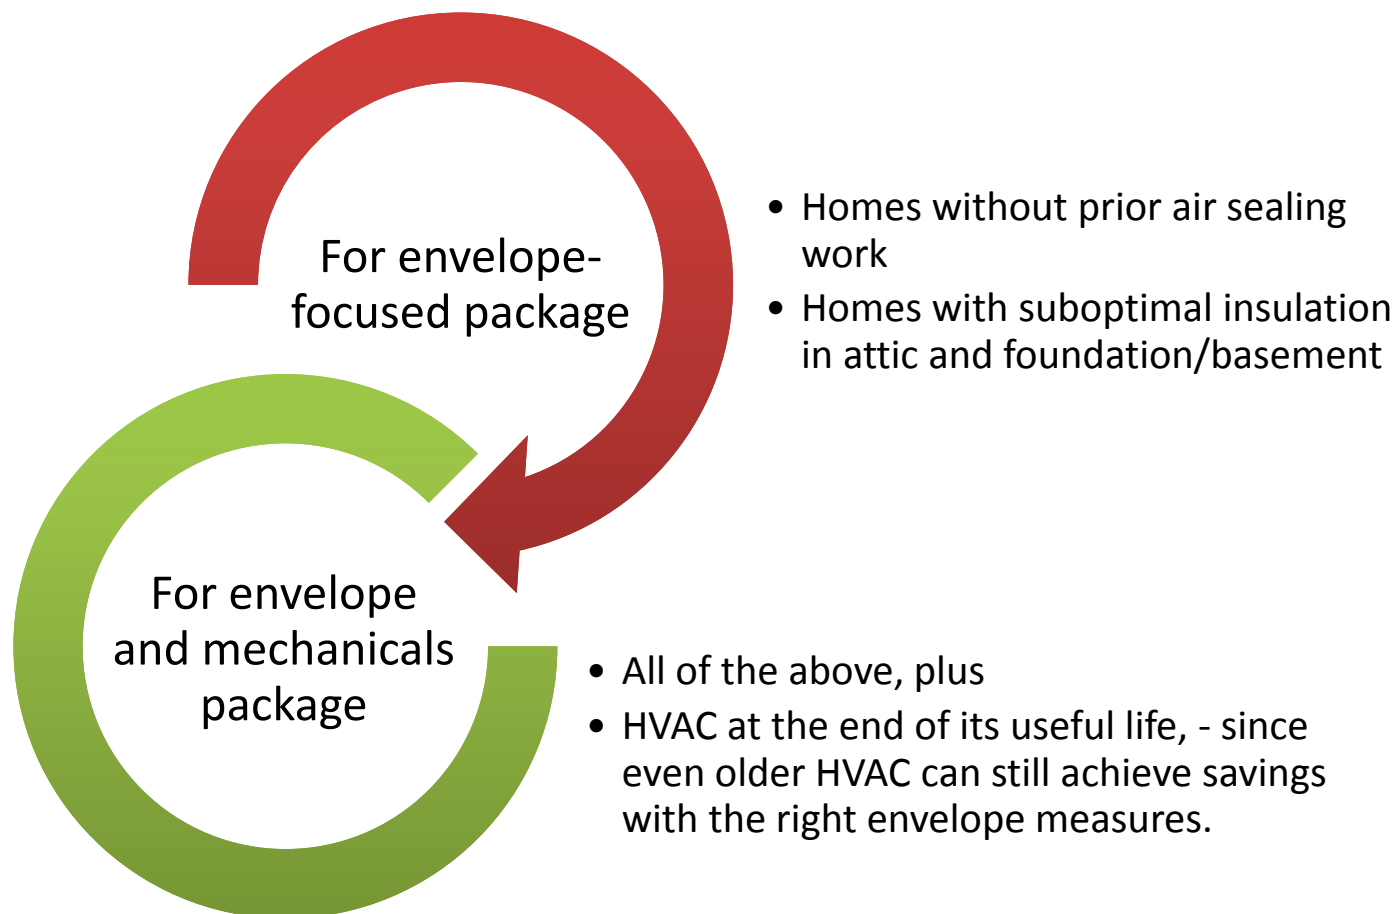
For envelope-focused package

- Homes without prior air sealing work
- Homes with suboptimal insulation in attic and foundation/basement

For envelope and mechanicals package

- All of the above, plus
- HVAC at the end of its useful life, - since even older HVAC can still achieve savings with the right envelope measures.